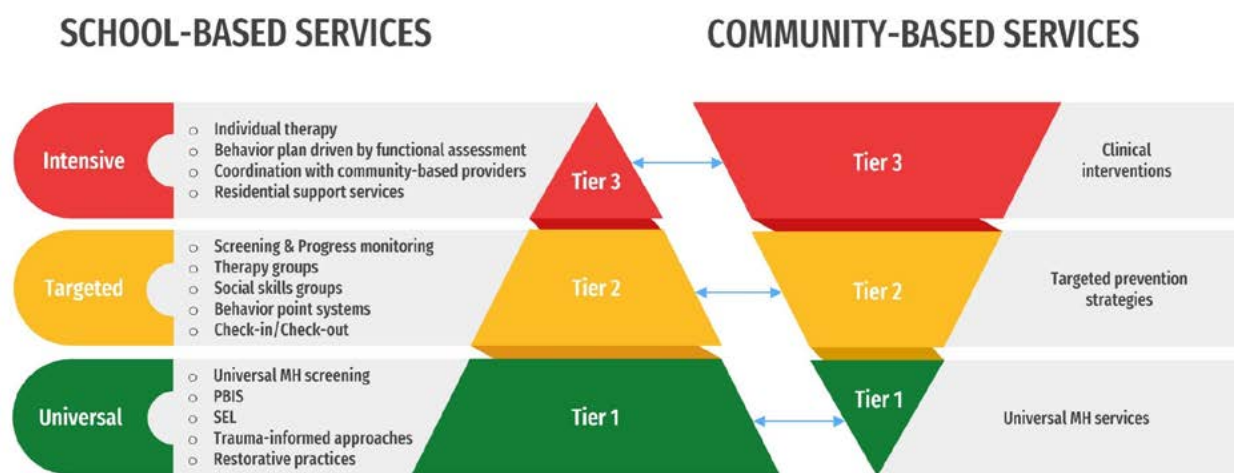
SCHOOL-BASED SERVICES

COMMUNITY-BASED SERVICES

Intensive
- Individual therapy
- Behavior plan driven by functional assessment
- Coordination with community-based providers
- Residential support services

Tier 3

Tier 3

Clinical interventions

Targeted
- Screening & Progress monitoring
- Therapy groups
- Social skills groups
- Behavior point systems
- Check-in/Check-out

Tier 2

Tier 2

Targeted prevention strategies

Universal
- Universal MH screening
- PBIS
- SEL
- Trauma-informed approaches
- Restorative practices

Tier 1

Tier 1

Universal MH services